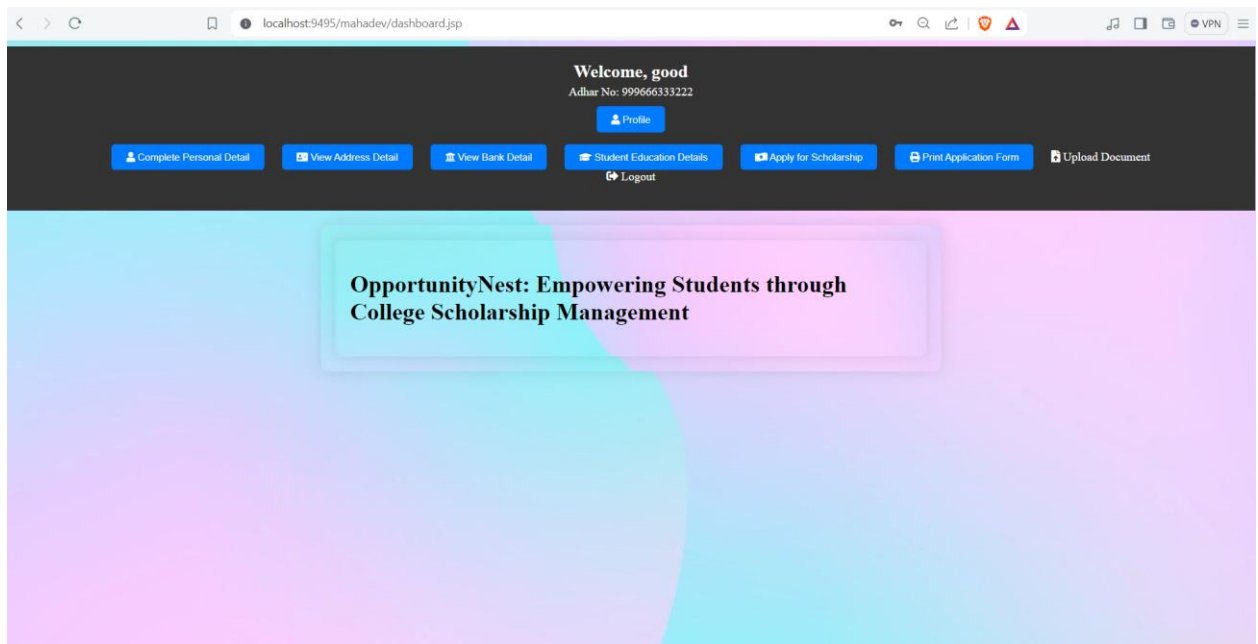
localhost:9495/mahadev/dashboard.jsp

VPN

Welcome, good
Adhar No: 999666333222

Profile

Complete Personal Detail
View Address Detail
View Bank Detail
Student Education Details
Apply for Scholarship
Print Application Form
Upload Document
Logout

OpportunityNest: Empowering Students through College Scholarship Management